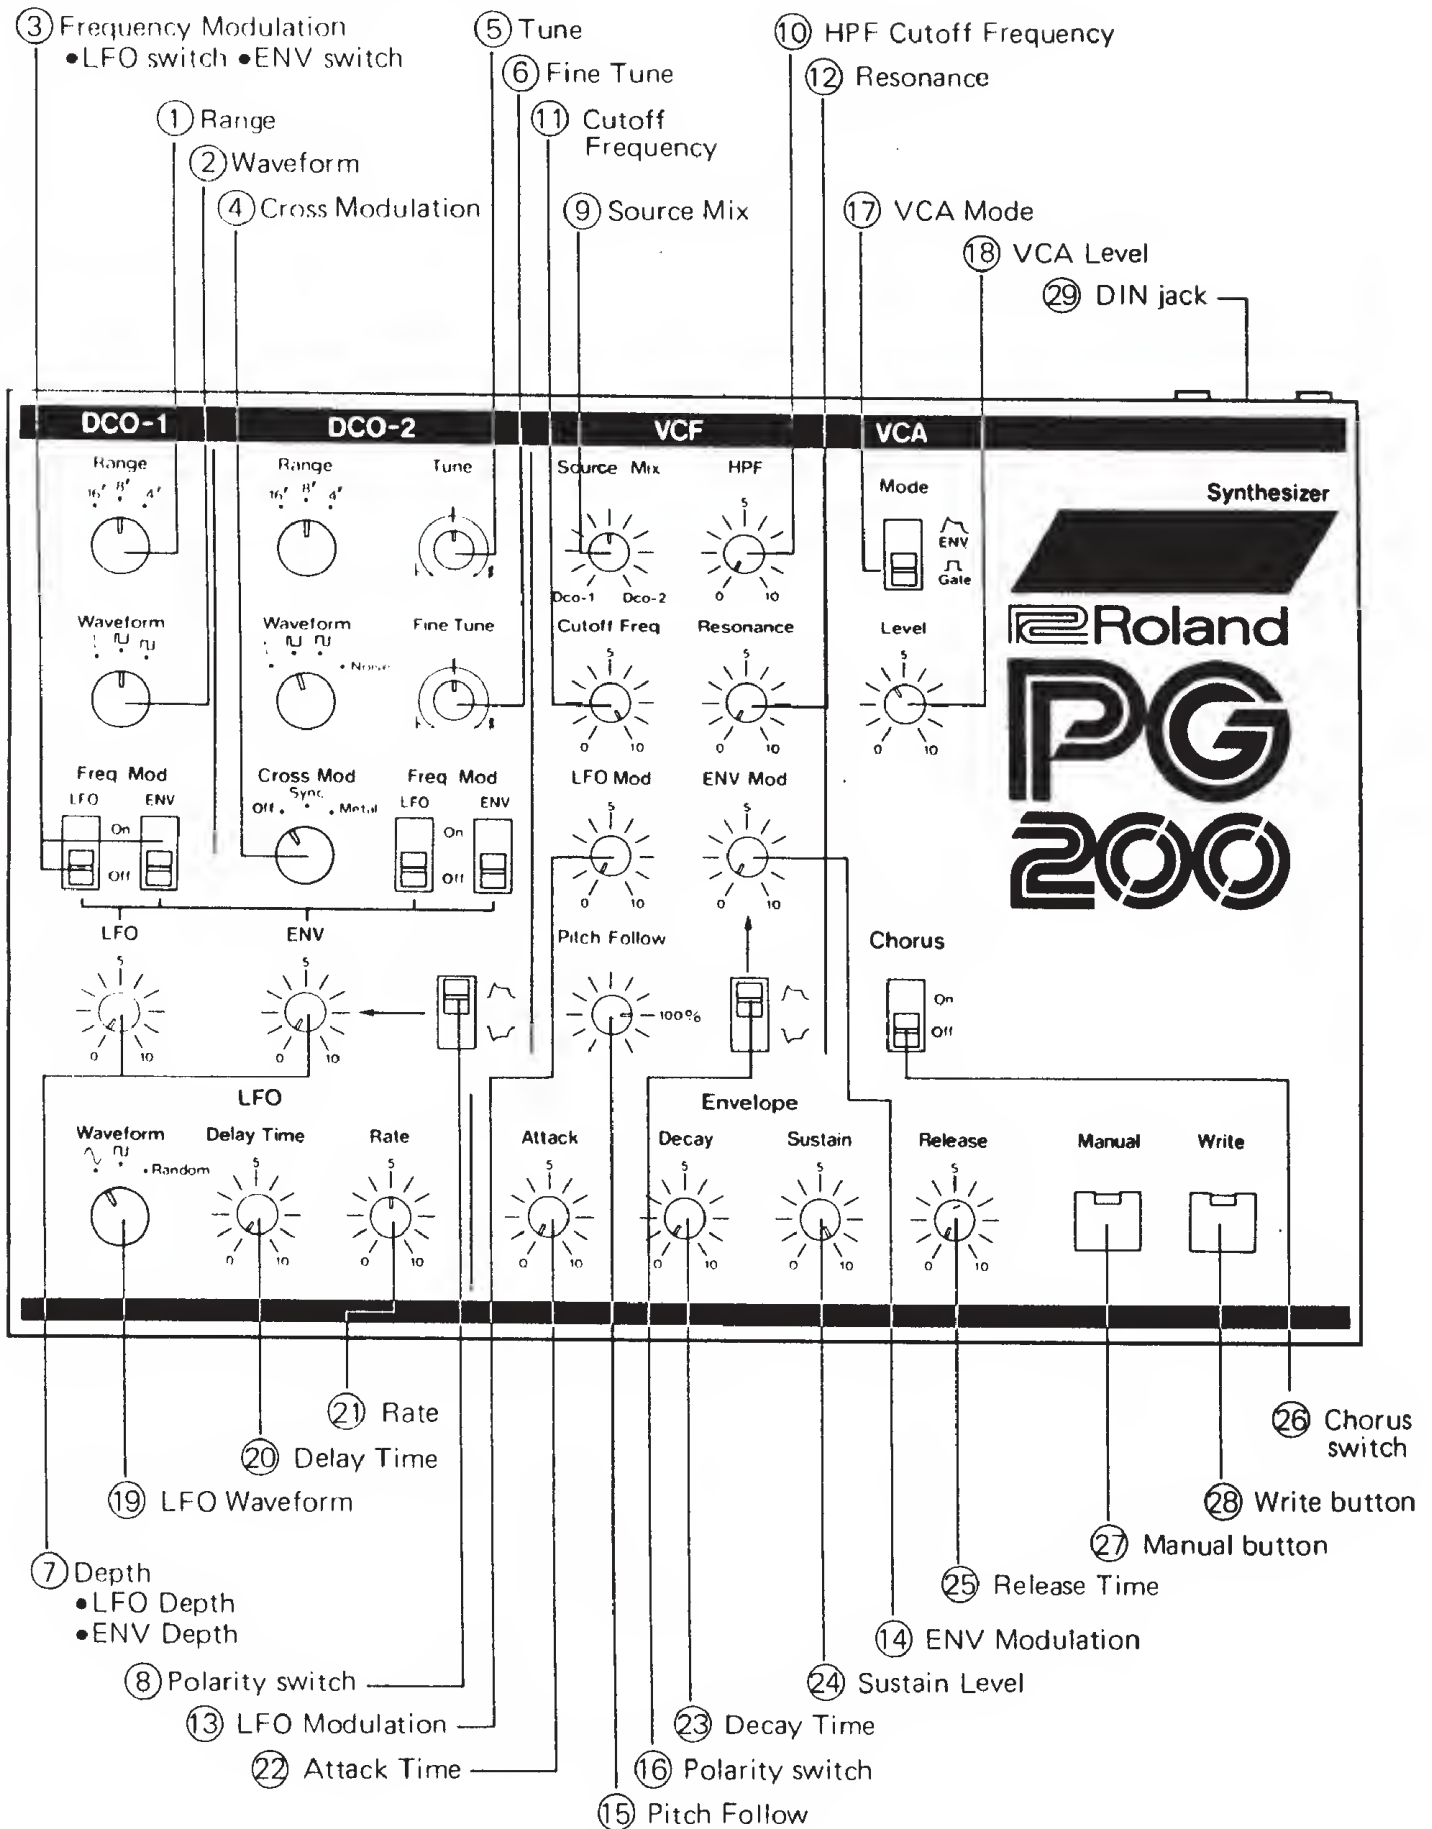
③ Frequency Modulation
•LFO switch •ENV switch

① Range
② Waveform
④ Cross Modulation
⑤ Tune
⑥ Fine Tune
⑪ Cutoff Frequency
⑨ Source Mix
⑩ HPF Cutoff Frequency
⑫ Resonance
⑰ VCA Mode
⑱ VCA Level
㉙ DIN jack

DCO-1
Range
16' 8' 4'
Waveform
Freq Mod
LFO ENV
On
Off

DCO-2
Range
16' 8' 4'
Tune
Waveform
• Noise
Fine Tune
Cross Mod
Sync
Off • Metal
Freq Mod
LFO ENV
On
Off

VCF
Source Mix
Dco-1 Dco-2
HPF
5
0 10
Cutoff Freq
5
0 10
Resonance
5
0 10
LFO Mod
5
0 10
ENV Mod
5
0 10
Pitch Follow
100%

VCA
Mode
ENV
Gate
Level
5
0 10

Synthesizer
Roland
PG
200

LFO
5
0 10
ENV
5
0 10

Chorus
On
Off

LFO
Waveform
• Random
Delay Time
5
0 10
Rate
5
0 10

Envelope
Attack
5
0 10
Decay
5
0 10
Sustain
5
0 10
Release
5
0 10

Manual
Write

㉑ Rate
⑳ Delay Time
⑲ LFO Waveform
⑦ Depth
•LFO Depth
•ENV Depth
⑧ Polarity switch
⑬ LFO Modulation
㉒ Attack Time
⑮ Pitch Follow
⑯ Polarity switch
㉓ Decay Time
㉔ Sustain Level
⑭ ENV Modulation
㉕ Release Time
㉗ Manual button
㉘ Write button
㉖ Chorus switch